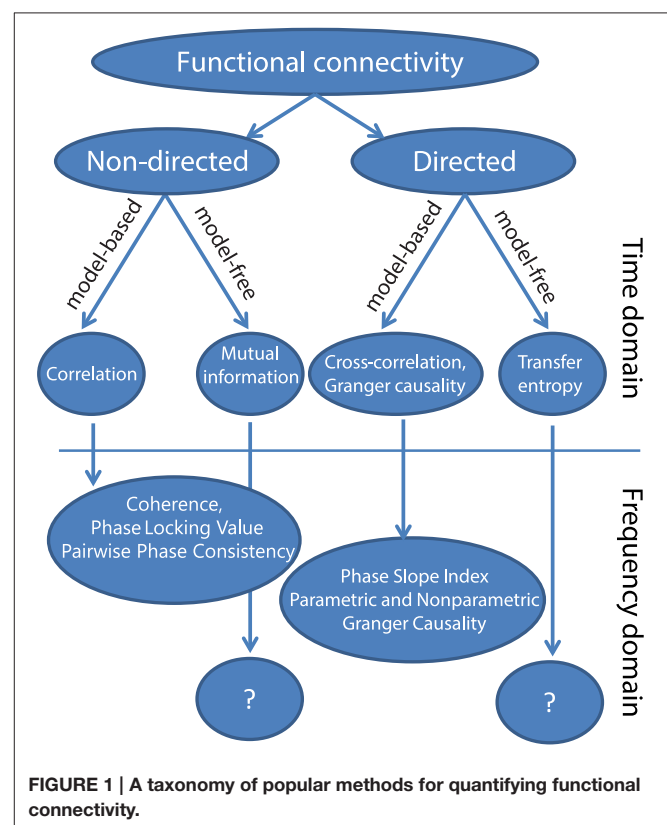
Functional connectivity

Non-directed

Directed

model-based

model-free

model-based

model-free

Time domain

Correlation

Mutual information

Cross-correlation, Granger causality

Transfer entropy

Coherence, Phase Locking Value Pairwise Phase Consistency

Frequency domain

Phase Slope Index Parametric and Nonparametric Granger Causality

?

?

FIGURE 1 | A taxonomy of popular methods for quantifying functional connectivity.